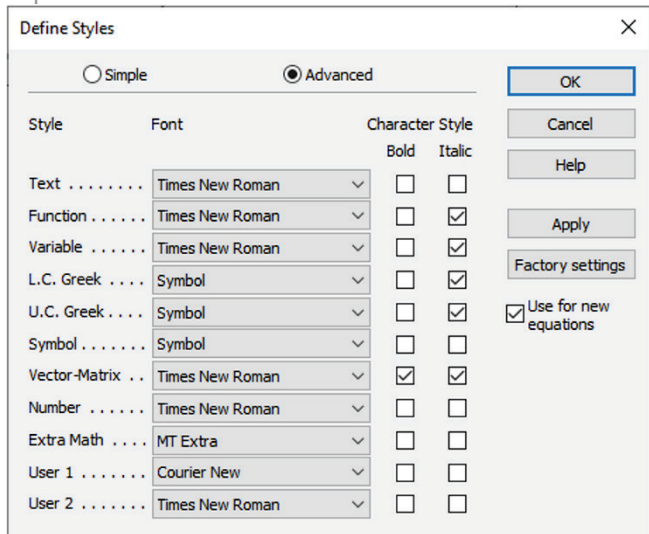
Define Styles

Simple
Advanced

| Style | Font | Bold | Italic |
|---|---|---|---|
| Text . . . . . . . . | Times New Roman | | |
| Function . . . . . . | Times New Roman | | ✓ |
| Variable . . . . . . | Times New Roman | | ✓ |
| L.C. Greek . . . . | Symbol | | ✓ |
| U.C. Greek . . . . | Symbol | | ✓ |
| Symbol . . . . . . . | Symbol | | |
| Vector-Matrix . . | Times New Roman | ✓ | ✓ |
| Number . . . . . . | Times New Roman | | |
| Extra Math . . . . | MT Extra | | |
| User 1 . . . . . . . | Courier New | | |
| User 2 . . . . . . . | Times New Roman | | |

Character Style

OK
Cancel
Help
Apply
Factory settings
Use for new equations